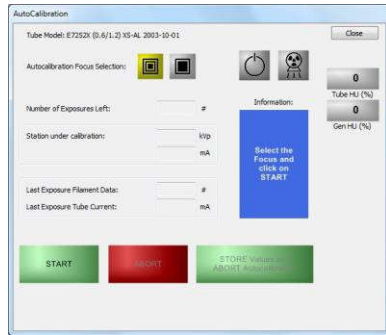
AutoCalibration

Close

Tube Model: E7252X (0.6/1.2) XS-AL 2003-10-01

Autocalibration Focus Selection:

0
Tube HU (%)

0
Gen HU (%)

Number of Exposures Left: #

Information:

Station under calibration: kVp
mA

Select the Focus and click on START

Last Exposure Filament Data: #

Last Exposure Tube Current: mA

START

ABORT

STORE Values or ABORT Autocalibration